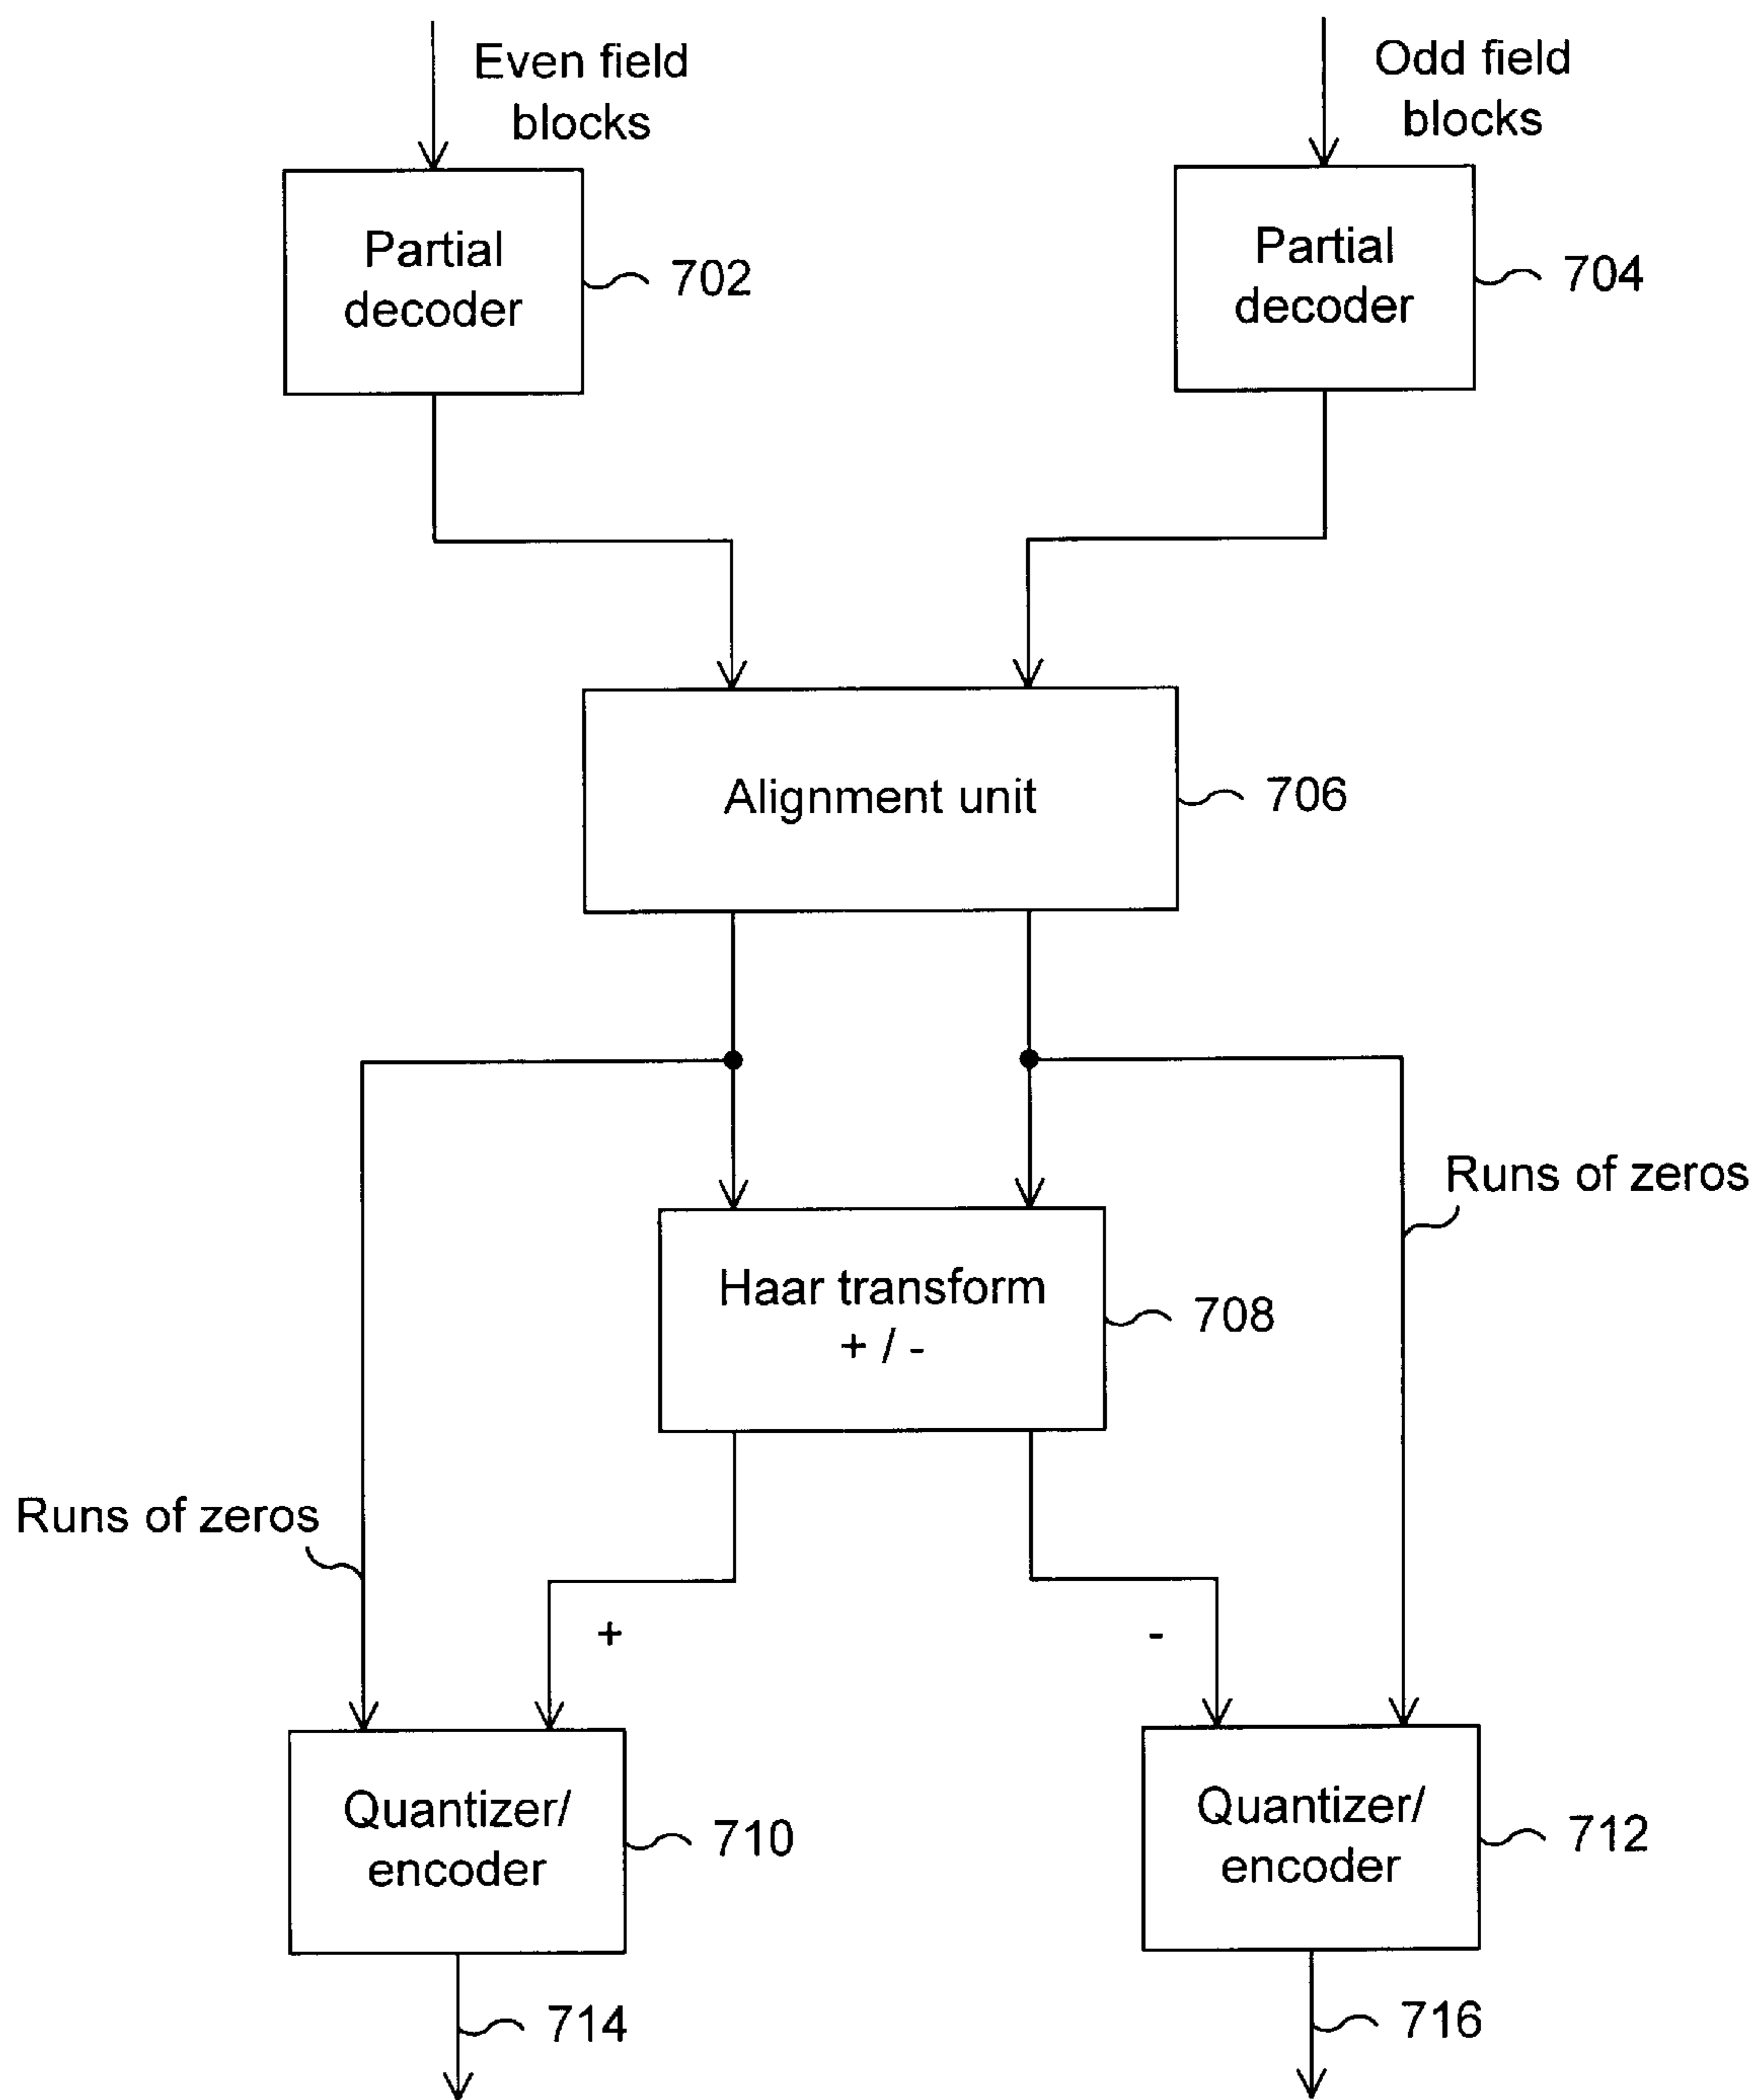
Even field blocks

Odd field blocks

Partial decoder

702

Partial decoder

704

Alignment unit

706

Runs of zeros

Haar transform + / -

708

Runs of zeros

+

-

Quantizer/ encoder

710

Quantizer/ encoder

712

714

716